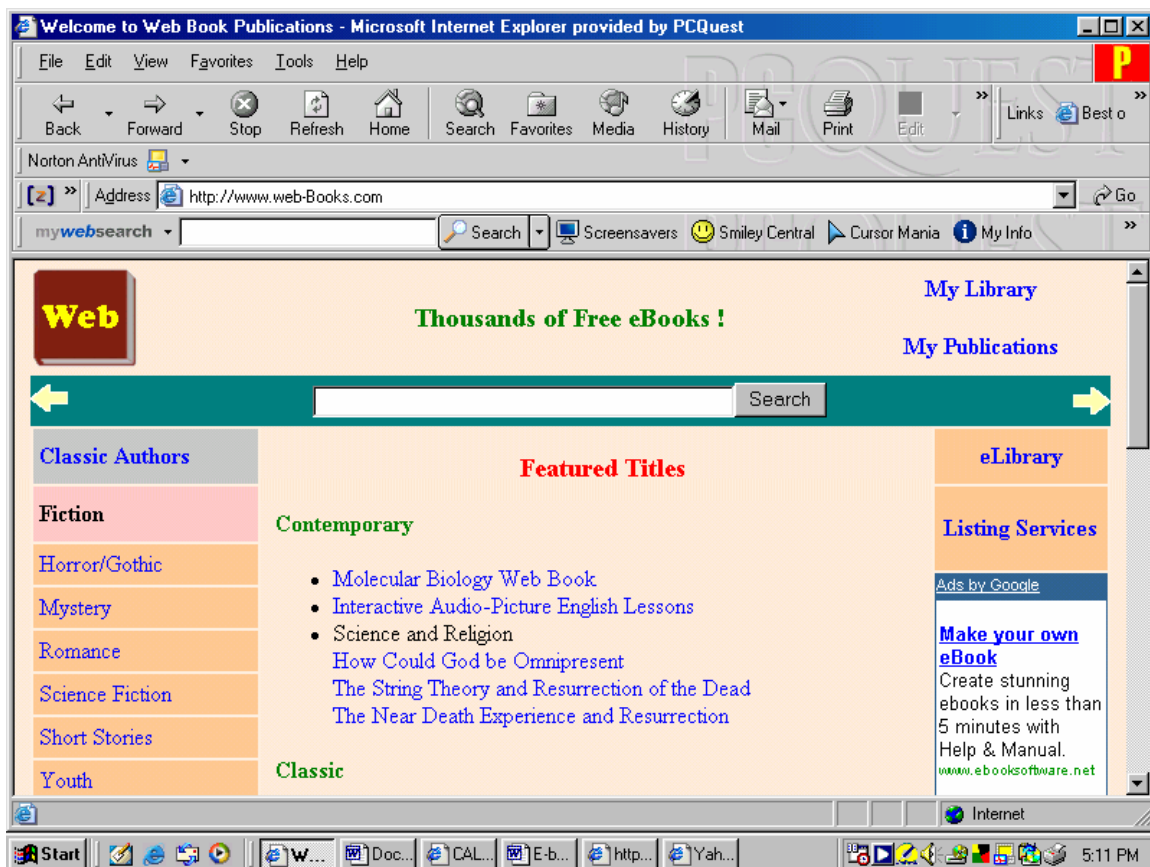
Welcome to Web Book Publications - Microsoft Internet Explorer provided by PCQuest

File Edit View Favorites Tools Help

Back Forward Stop Refresh Home Search Favorites Media History Mail Print Edit Links Best o

Norton AntiVirus

Address http://www.web-Books.com Go

mywebsearch Search Screensavers Smiley Central Cursor Mania My Info

Web

Thousands of Free eBooks !

My Library

My Publications

Search

Classic Authors

Featured Titles

eLibrary

Fiction

Contemporary

Listing Services

Horror/Gothic

Mystery

Romance

Science Fiction

Short Stories

Youth

- Molecular Biology Web Book
- Interactive Audio-Picture English Lessons
- Science and Religion
How Could God be Omnipresent
The String Theory and Resurrection of the Dead
The Near Death Experience and Resurrection

Classic

Ads by Google

Make your own eBook
Create stunning ebooks in less than 5 minutes with Help & Manual.
www.ebooksoftware.net

Internet

Start W... Doc... CAL... E-b... http... Yah... 5:11 PM